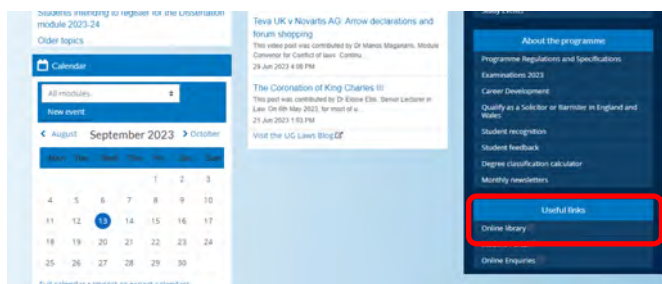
Students intending to register for the Dissertation module 2023-24

Older topics

Calendar

All modules

New event

August September 2023 October

| Mon | Tue | Wed | Thu | Fri | Sat | Sun |
|---|---|---|---|---|---|---|
| | | | | 1 | 2 | 3 |
| 4 | 5 | 6 | 7 | 8 | 9 | 10 |
| 11 | 12 | 13 | 14 | 15 | 16 | 17 |
| 18 | 19 | 20 | 21 | 22 | 23 | 24 |
| 25 | 26 | 27 | 28 | 29 | 30 | |

Full calendar • Import or export calendars

Teva UK v Novartis AG: Arrow declarations and forum shopping

This video post was contributed by Dr Marios Magalaris, Module Convenor for Conflict of laws. Continu...

29 Jun 2023 4:08 PM

The Coronation of King Charles III

This post was contributed by Dr Eloise Ebb, Senior Lecturer in Law. On 6th May 2023, for most of u...

21 Jun 2023 1:53 PM

Visit the UG Laws Blog

Study Events

About the programme

Programme Regulations and Specifications

Examinations 2023

Career Development

Qualify as a Solicitor or Barrister in England and Wales

Student recognition

Student feedback

Degree classification calculator

Monthly newsletters

Useful links

Online library

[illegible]

Online Enquiries